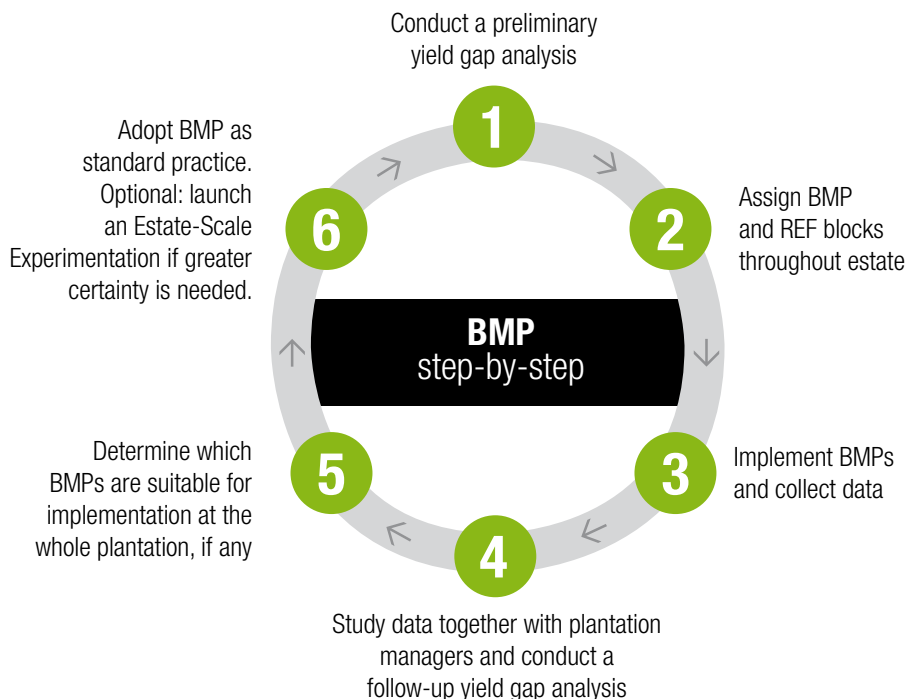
BMP
step-by-step

Conduct a preliminary yield gap analysis

1

Assign BMP and REF blocks throughout estate

2

Implement BMPs and collect data

3

Study data together with plantation managers and conduct a follow-up yield gap analysis

4

Determine which BMPs are suitable for implementation at the whole plantation, if any

5

Adopt BMP as standard practice. Optional: launch an Estate-Scale Experimentation if greater certainty is needed.

6